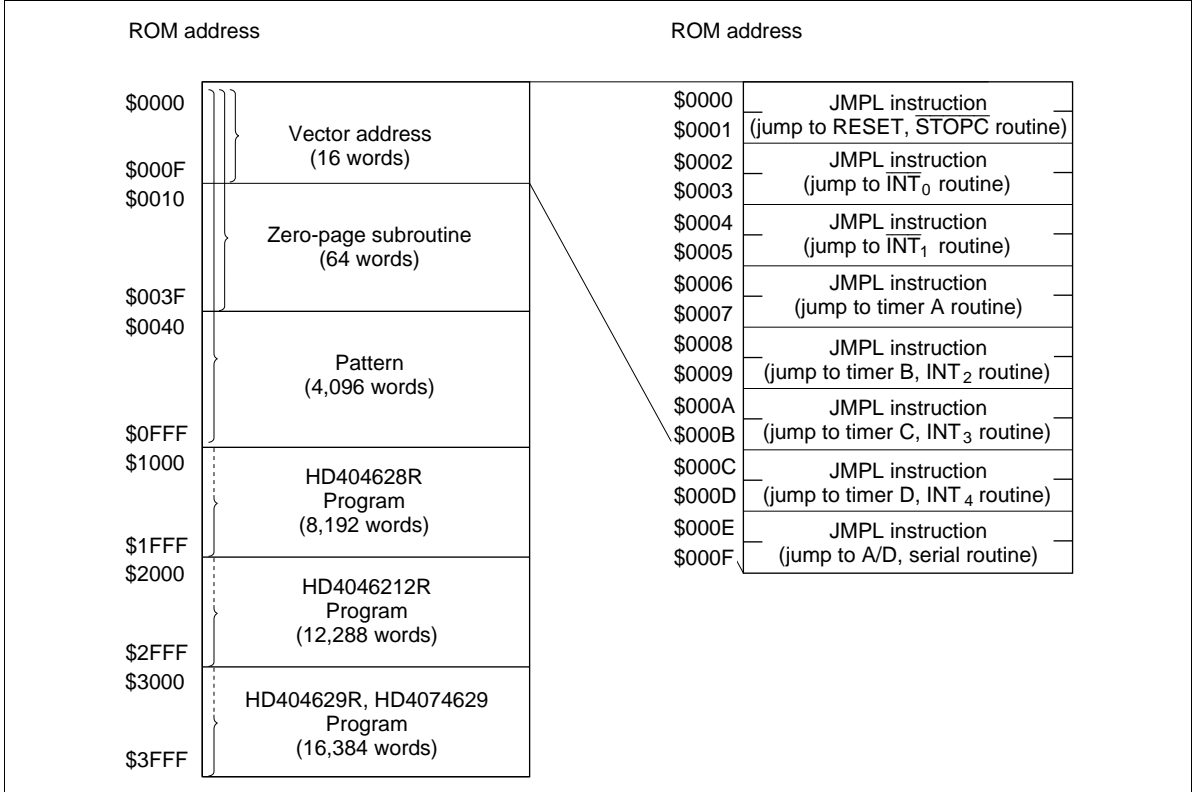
ROM address

| | |
|---|---|
| \$0000 – \$000F | Vector address (16 words) |
| \$0010 – \$003F | Zero-page subroutine (64 words) |
| \$0040 – \$0FFF | Pattern (4,096 words) |
| \$1000 – \$1FFF | HD404628R Program (8,192 words) |
| \$2000 – \$2FFF | HD4046212R Program (12,288 words) |
| \$3000 – \$3FFF | HD404629R, HD4074629 Program (16,384 words) |

ROM address

| | |
|---|---|
| \$0000 – \$0001 | JMPL instruction (jump to RESET, $\overline{STOPC}$ routine) |
| \$0002 – \$0003 | JMPL instruction (jump to $\overline{INT}_0$ routine) |
| \$0004 – \$0005 | JMPL instruction (jump to $\overline{INT}_1$ routine) |
| \$0006 – \$0007 | JMPL instruction (jump to timer A routine) |
| \$0008 – \$0009 | JMPL instruction (jump to timer B, $INT_2$ routine) |
| \$000A – \$000B | JMPL instruction (jump to timer C, $INT_3$ routine) |
| \$000C – \$000D | JMPL instruction (jump to timer D, $INT_4$ routine) |
| \$000E – \$000F | JMPL instruction (jump to A/D, serial routine) |